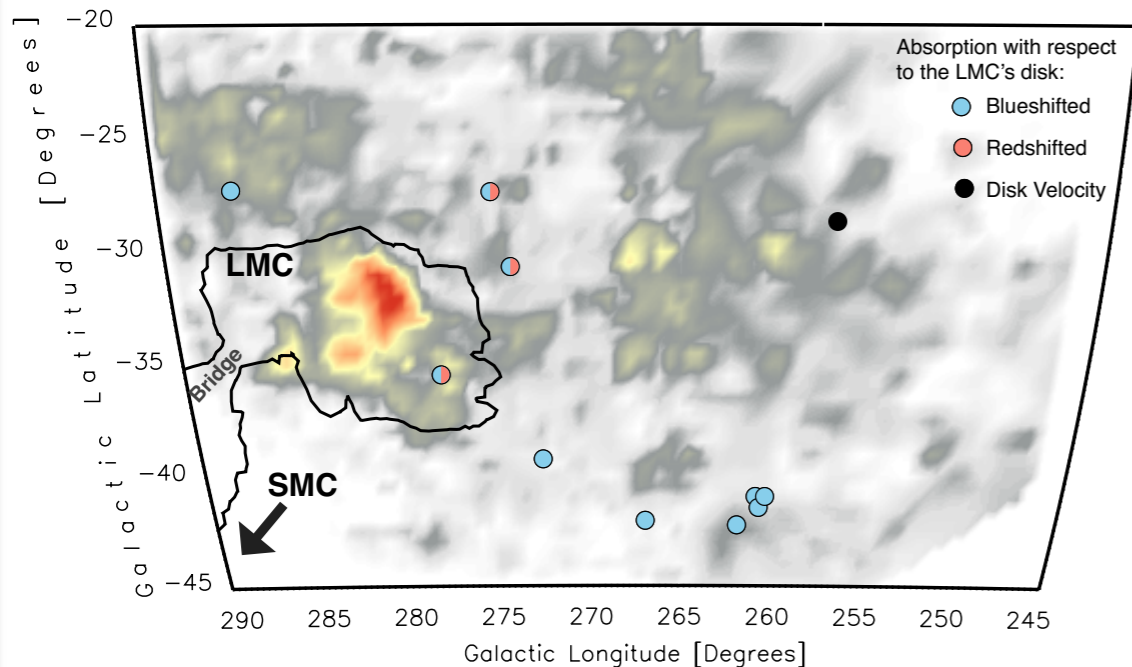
Galactic Latitude [Degrees]

−20

−25

−30

−35

−40

−45

Absorption with respect to the LMC's disk:

Blueshifted

Redshifted

Disk Velocity

LMC

Bridge

SMC

290 285 280 275 270 265 260 255 250 245

Galactic Longitude [Degrees]